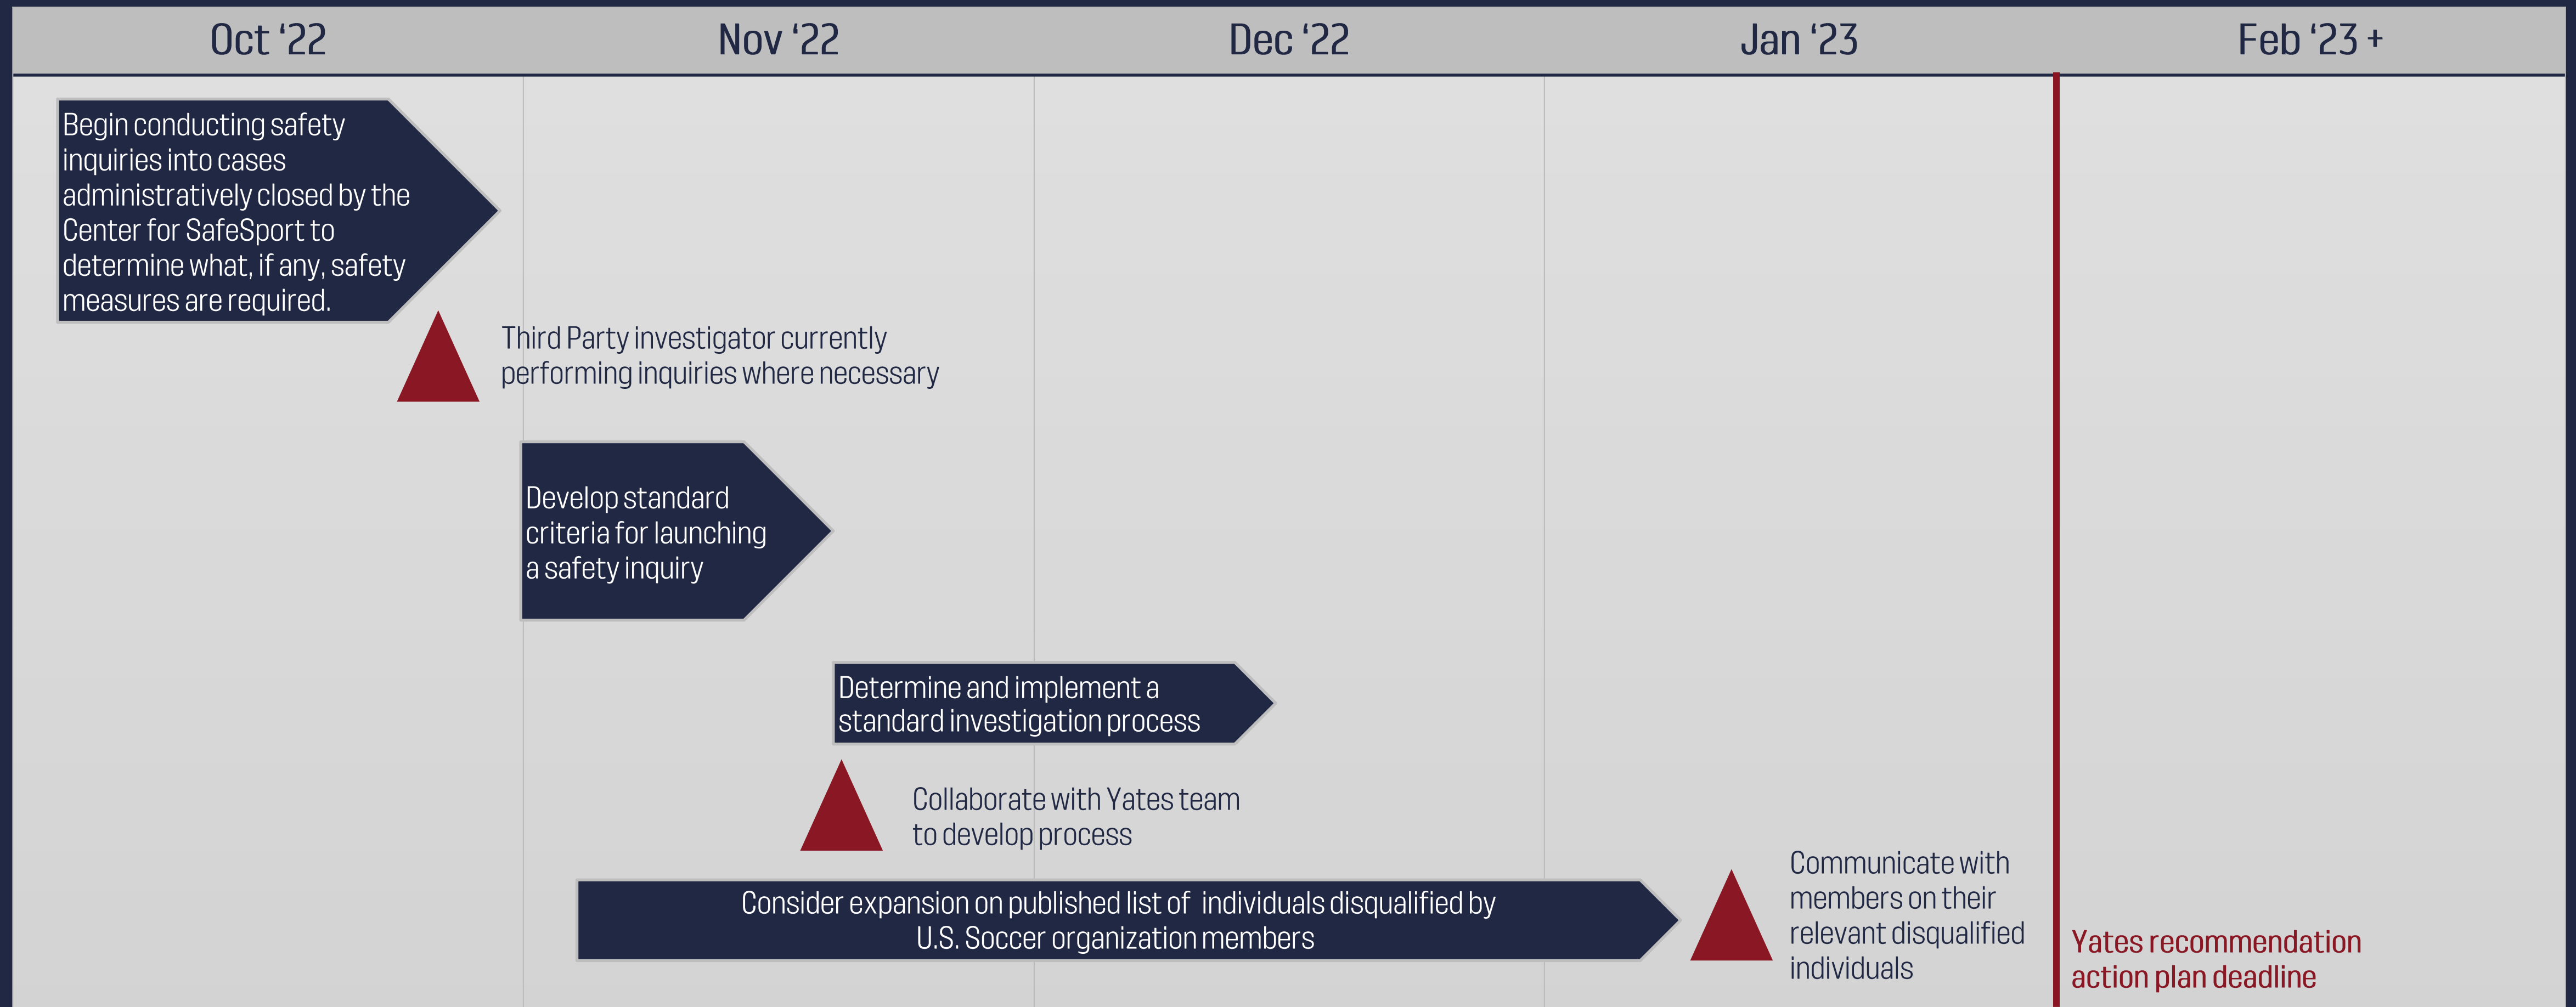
Oct '22

Nov '22

Dec '22

Jan '23

Feb '23 +

Begin conducting safety inquiries into cases administratively closed by the Center for SafeSport to determine what, if any, safety measures are required.

Third Party investigator currently performing inquiries where necessary

Develop standard criteria for launching a safety inquiry

Determine and implement a standard investigation process

Collaborate with Yates team to develop process

Consider expansion on published list of individuals disqualified by U.S. Soccer organization members

Communicate with members on their relevant disqualified individuals

Yates recommendation action plan deadline